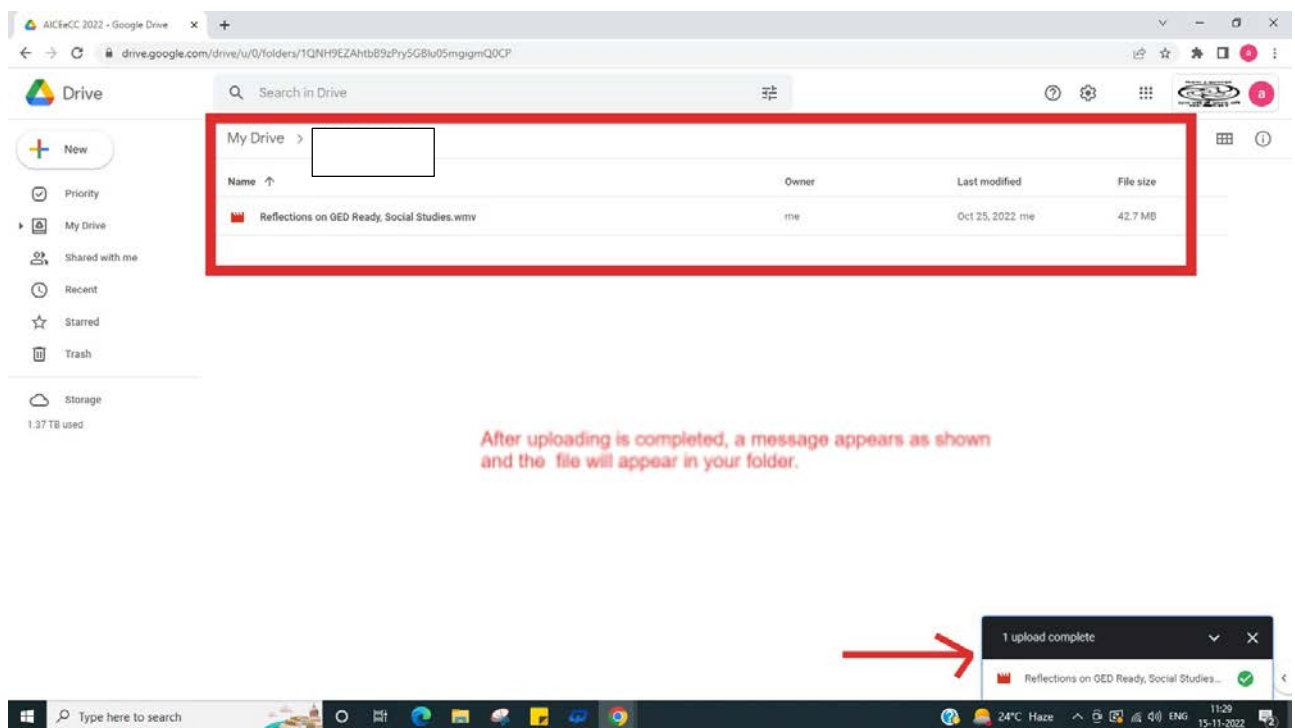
AICEeCC 2022 - Google Drive
drive.google.com/drive/u/0/folders/1QNH9EZAhtbB9zPry5GBlu05mgigmQ0CP

Drive
Search in Drive

New
Priority
My Drive
Shared with me
Recent
Starred
Trash
Storage
1.37 TB used

My Drive >

| Name ↑ | Owner | Last modified | File size |
|---|---|---|---|
| Reflections on GED Ready, Social Studies.wmv | me | Oct 25, 2022 me | 42.7 MB |

After uploading is completed, a message appears as shown and the file will appear in your folder.

1 upload complete
Reflections on GED Ready, Social Studies...

Type here to search
24°C Haze ENG 11:29 15-11-2022